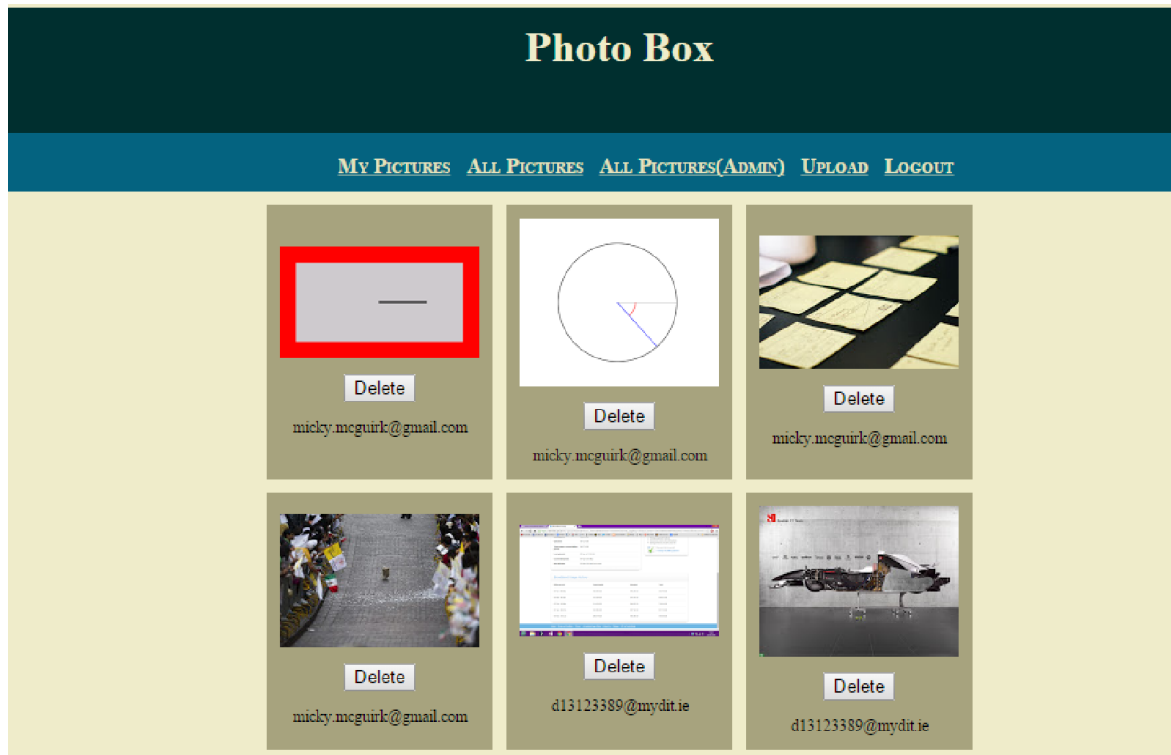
Photo Box

My Pictures All Pictures All Pictures(Admin) Upload Logout

Delete
micky.mcguirk@gmail.com

Delete
micky.mcguirk@gmail.com

Delete
micky.mcguirk@gmail.com

Delete
micky.mcguirk@gmail.com

Delete
d13123389@mydit.ie

Delete
d13123389@mydit.ie